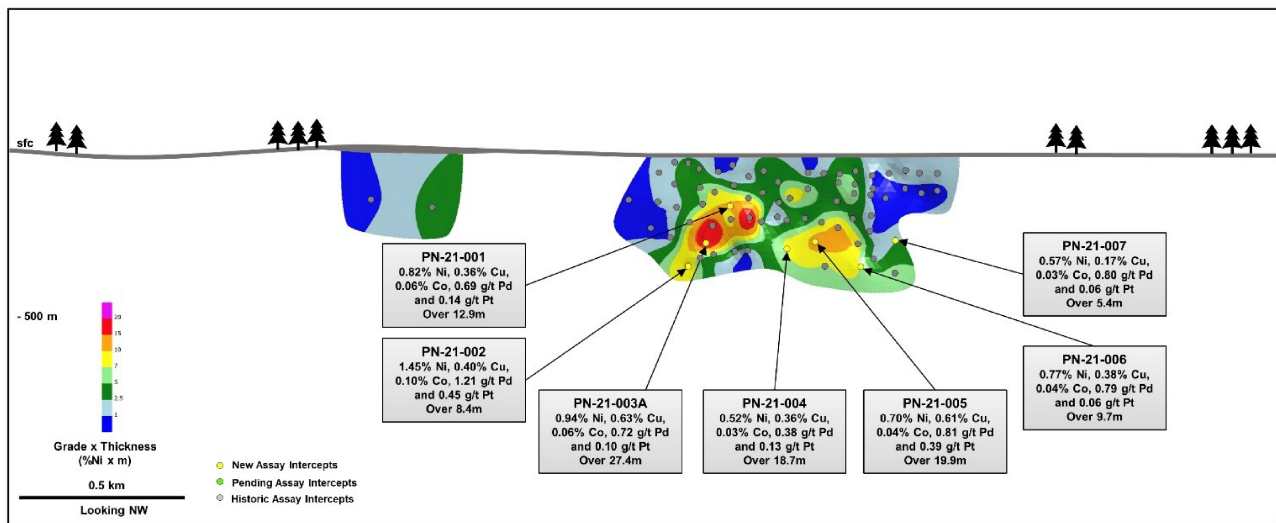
sfc

PN-21-001
0.82% Ni, 0.36% Cu, 0.06% Co, 0.69 g/t Pd and 0.14 g/t Pt Over 12.9m

PN-21-002
1.45% Ni, 0.40% Cu, 0.10% Co, 1.21 g/t Pd and 0.45 g/t Pt Over 8.4m

PN-21-003A
0.94% Ni, 0.63% Cu, 0.06% Co, 0.72 g/t Pd and 0.10 g/t Pt Over 27.4m

PN-21-004
0.52% Ni, 0.36% Cu, 0.03% Co, 0.38 g/t Pd and 0.13 g/t Pt Over 18.7m

PN-21-005
0.70% Ni, 0.61% Cu, 0.04% Co, 0.81 g/t Pd and 0.39 g/t Pt Over 19.9m

PN-21-006
0.77% Ni, 0.38% Cu, 0.04% Co, 0.79 g/t Pd and 0.06 g/t Pt Over 9.7m

PN-21-007
0.57% Ni, 0.17% Cu, 0.03% Co, 0.80 g/t Pd and 0.06 g/t Pt Over 5.4m

- 500 m

20
15
10
7
5
2.5
1

Grade x Thickness
(%Ni x m)

0.5 km

Looking NW

New Assay Intercepts
Pending Assay Intercepts
Historic Assay Intercepts